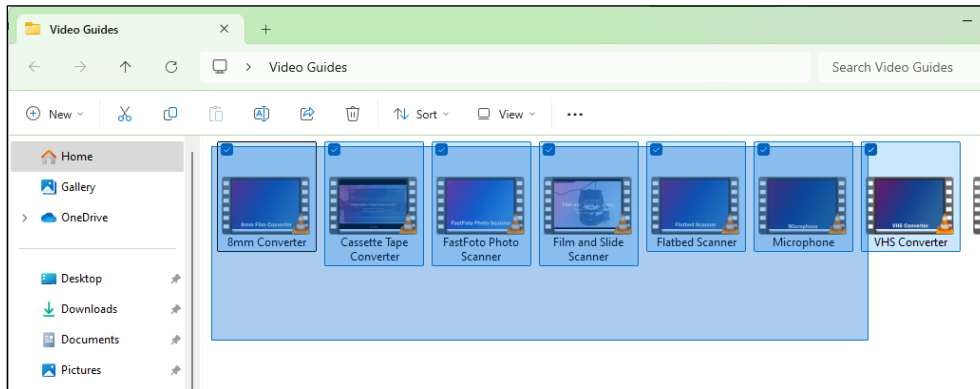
Video Guides

Video Guides

Search Video Guides

New

Sort

View

...

Home

Gallery

OneDrive

Desktop

Downloads

Documents

Pictures

8mm Film Converter

8mm Converter

Cassette Tape Converter

Cassette Tape Converter

FastFoto Photo Scanner

FastFoto Photo Scanner

Film and Slide Scanner

Film and Slide Scanner

Flatbed Scanner

Flatbed Scanner

Microphone

Microphone

VHS Converter

VHS Converter